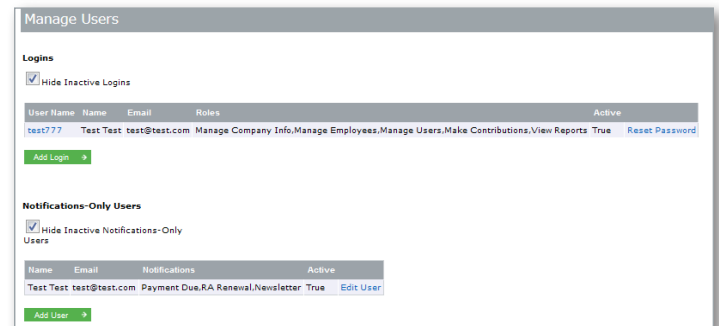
Manage Users

Logins

Hide Inactive Logins

| User Name | Name | Email | Roles | Active | |
|---|---|---|---|---|---|
| test777 | Test Test | test@test.com | Manage Company Info,Manage Employees,Manage Users,Make Contributions,View Reports | True | Reset Password |

Add Login

Notifications-Only Users

Hide Inactive Notifications-Only Users

| Name | Email | Notifications | Active | |
|---|---|---|---|---|
| Test Test | test@test.com | Payment Due,RA Renewal,Newsletter | True | Edit User |

Add User